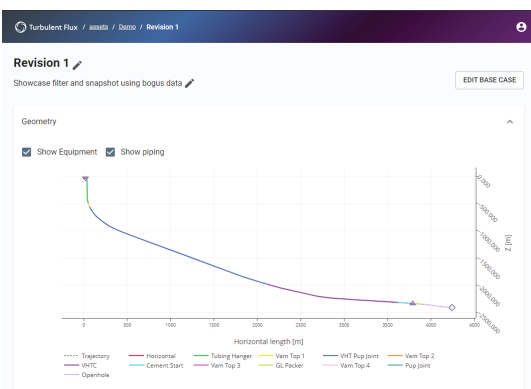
Turbulent Flux / assets / Demo / Revision 1

Revision 1

Showcase filter and snapshot using bogus data

EDIT BASE CASE

Geometry

Show Equipment Show piping

0

500

1000

1500

2000

2500

3000

3500

4000

4500

0,000

-500,000

-1000,000

-1500,000

-2000,000

-2500,000

Z [m]

Horizontal length [m]

Trajectory
Horizontal
Tubing Hanger
Vam Top 1
VHT Pup Joint
Vam Top 2
VHTC
Cement Start
Vam Top 3
GL Packer
Vam Top 4
Pup Joint
Openhole